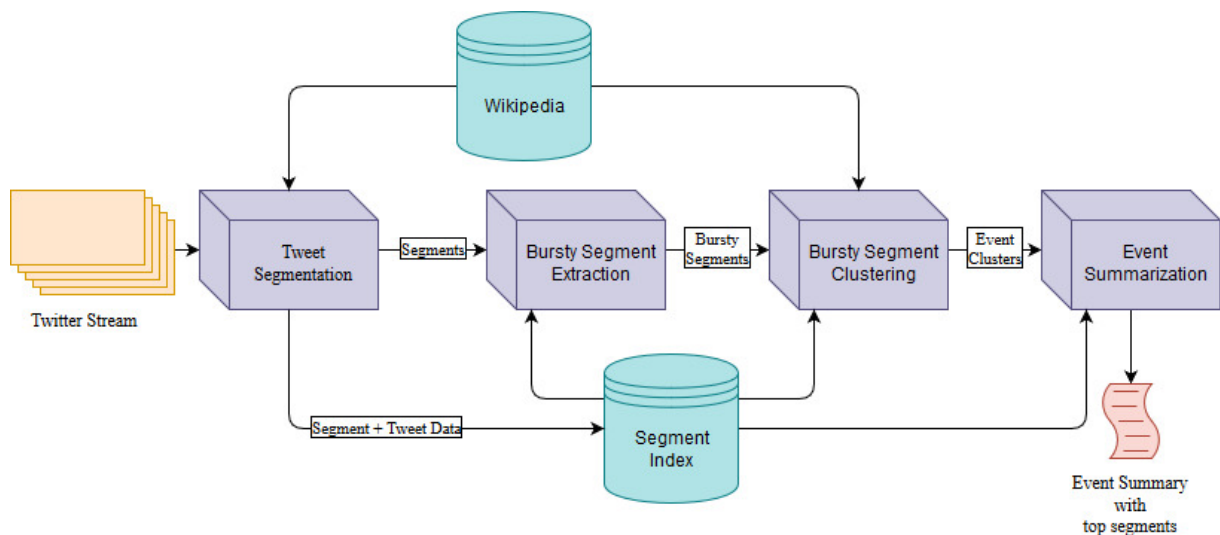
Wikipedia

Twitter Stream

Tweet Segmentation

Segments

Bursty Segment Extraction

Bursty Segments

Bursty Segment Clustering

Event Clusters

Event Summarization

Segment + Tweet Data

Segment Index

Event Summary with top segments